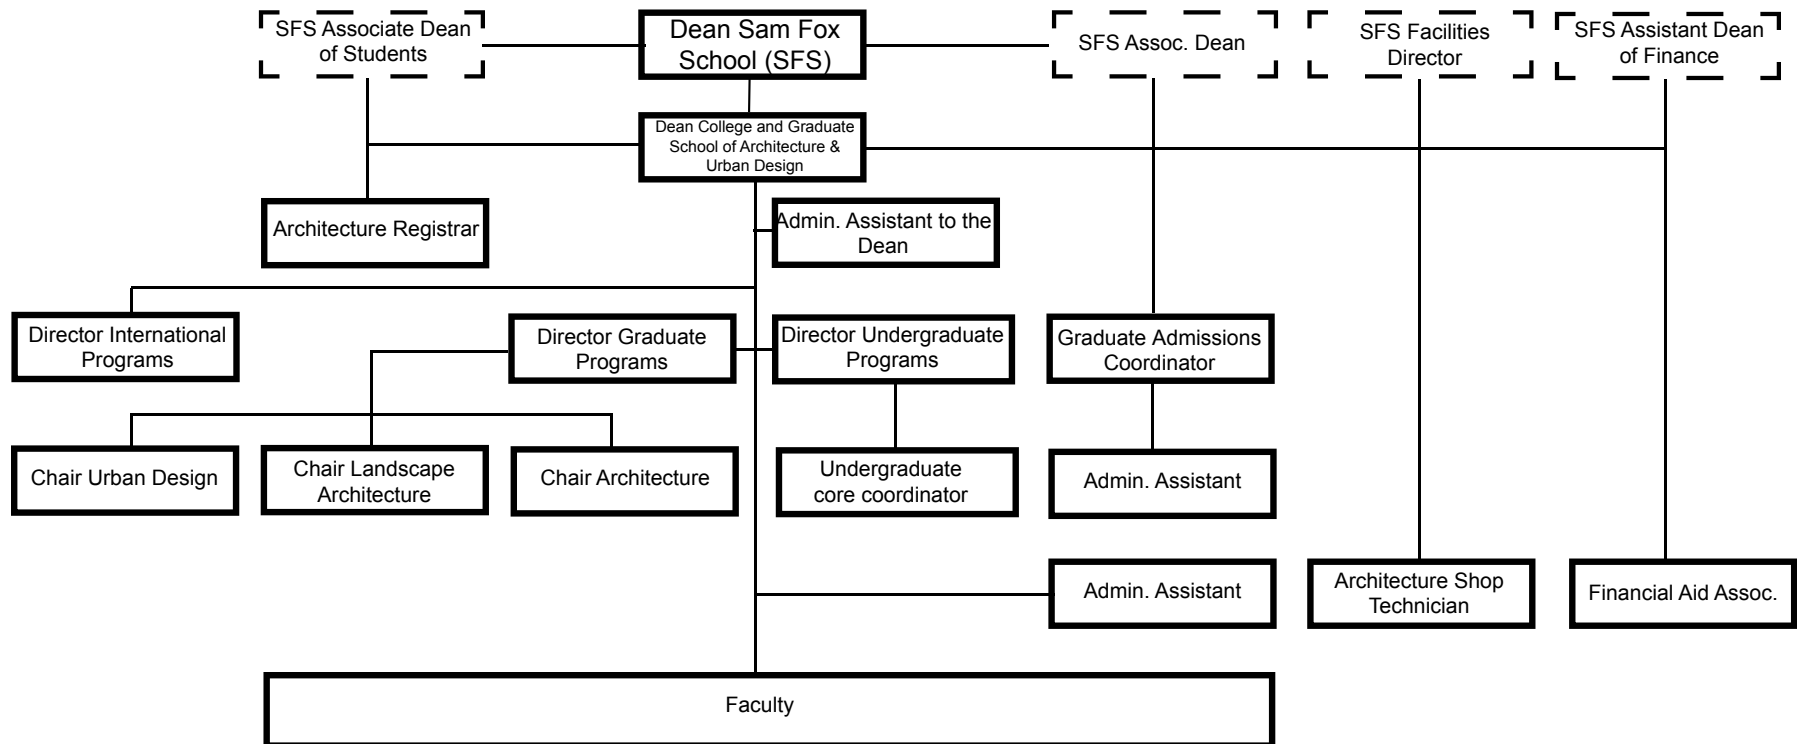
SFS Associate Dean of Students

Dean Sam Fox School (SFS)

SFS Assoc. Dean

SFS Facilities Director

SFS Assistant Dean of Finance

Dean College and Graduate School of Architecture & Urban Design

Architecture Registrar

Admin. Assistant to the Dean

Director International Programs

Director Graduate Programs

Director Undergraduate Programs

Graduate Admissions Coordinator

Chair Urban Design

Chair Landscape Architecture

Chair Architecture

Undergraduate core coordinator

Admin. Assistant

Admin. Assistant

Architecture Shop Technician

Financial Aid Assoc.

Faculty